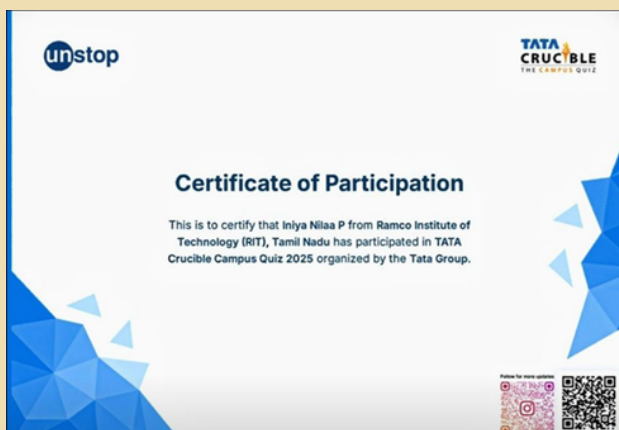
unstop

TATA CRUCIBLE THE CAMPUS QUIZ

Certificate of Participation

This is to certify that Iniya Nilaa P from Ramco Institute of Technology (RIT), Tamil Nadu has participated in TATA Crucible Campus Quiz 2025 organized by the Tata Group.

Follow for more updates